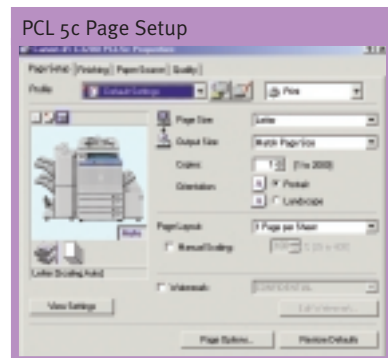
PCL 5c Page Setup

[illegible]

Page Setup | Finishing | Paper Source | Quality

Profile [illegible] Default Settings

Print

Page Size: Letter

Output Size: Match Page Size

Copies: 1 (1 to 2000)

Orientation: Portrait

Landscape

Page Layout: 1 Page per Sheet

Manual Scaling

Letter (Scaling Auto)

View Settings

Watermark

Page Options...

Restore Defaults